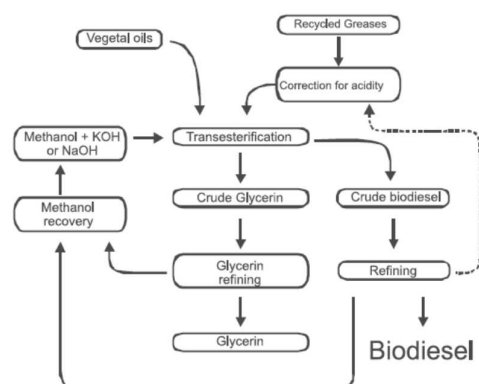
Recycled Greases

Vegetal oils

Correction for acidity

Methanol + KOH or NaOH

Transesterification

Crude Glycerin

Crude biodiesel

Methanol recovery

Glycerin refining

Refining

Glycerin

Biodiesel